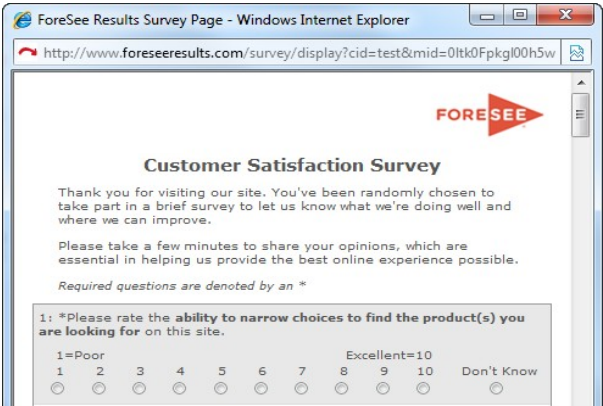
ForeSee Results Survey Page - Windows Internet Explorer

http://www.foreseeresults.com/survey/display?cid=test&mid=0ltk0Fpkgl00h5w

FORESEE

Customer Satisfaction Survey

Thank you for visiting our site. You've been randomly chosen to take part in a brief survey to let us know what we're doing well and where we can improve.

Please take a few minutes to share your opinions, which are essential in helping us provide the best online experience possible.

Required questions are denoted by an *

1: *Please rate the ability to narrow choices to find the product(s) you are looking for on this site.

1=Poor Excellent=10

1 2 3 4 5 6 7 8 9 10 Don't Know